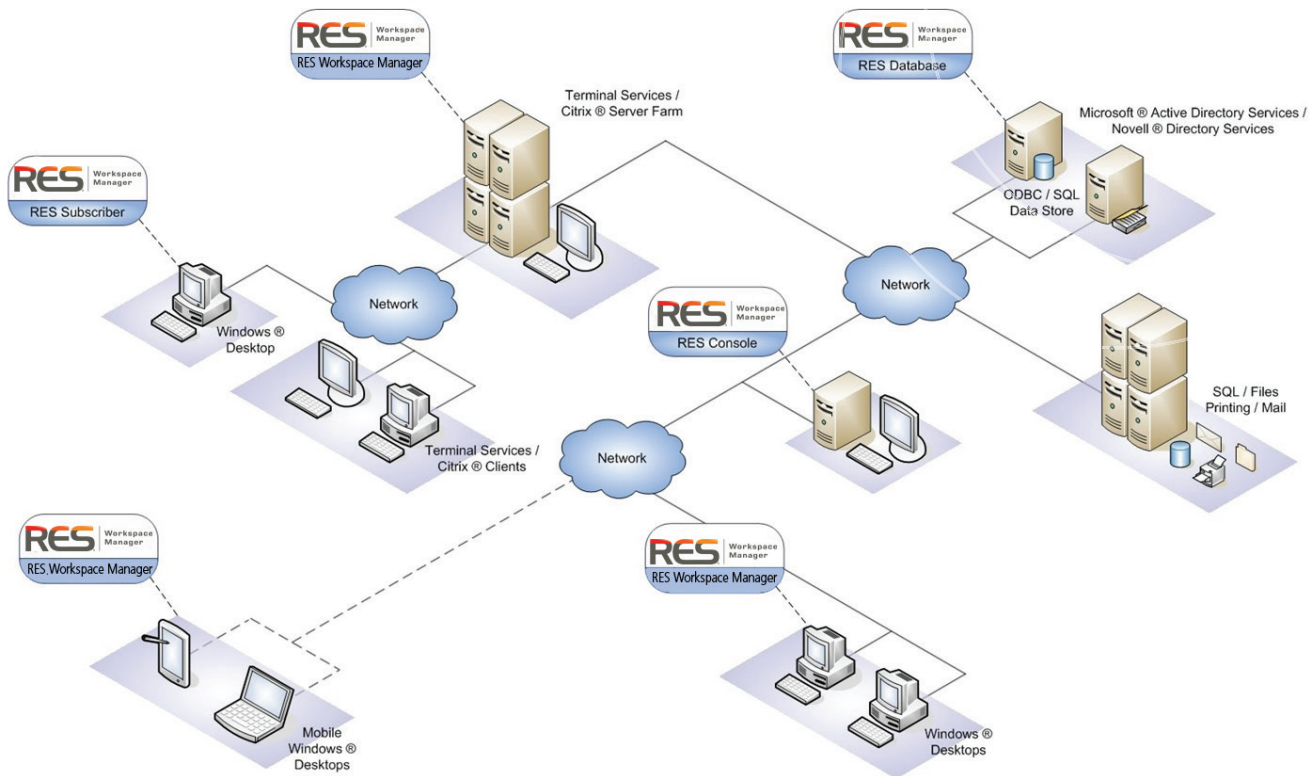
RES Workspace Manager
RES Workspace Manager

Terminal Services / Citrix ® Server Farm

RES Workspace Manager
RES Database

Microsoft ® Active Directory Services / Novell ® Directory Services

ODBC / SQL Data Store

RES Workspace Manager
RES Subscriber

Network

Windows ® Desktop

Network

RES Workspace Manager
RES Console

SQL / Files Printing / Mail

Terminal Services / Citrix ® Clients

Network

RES Workspace Manager
RES Workspace Manager

RES Workspace Manager
RES Workspace Manager

Mobile Windows ® Desktops

Windows ® Desktops